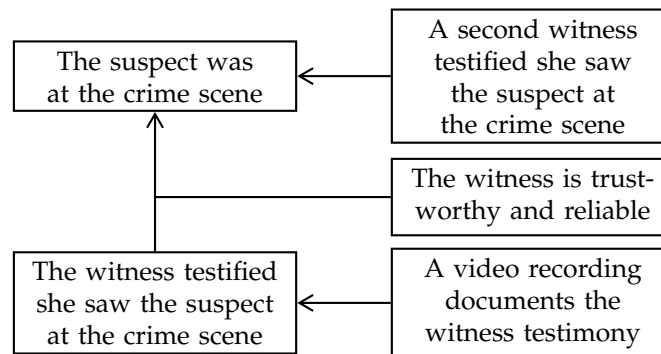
The suspect was at the crime scene

A second witness testified she saw the suspect at the crime scene

The witness is trustworthy and reliable

The witness testified she saw the suspect at the crime scene

A video recording documents the witness testimony